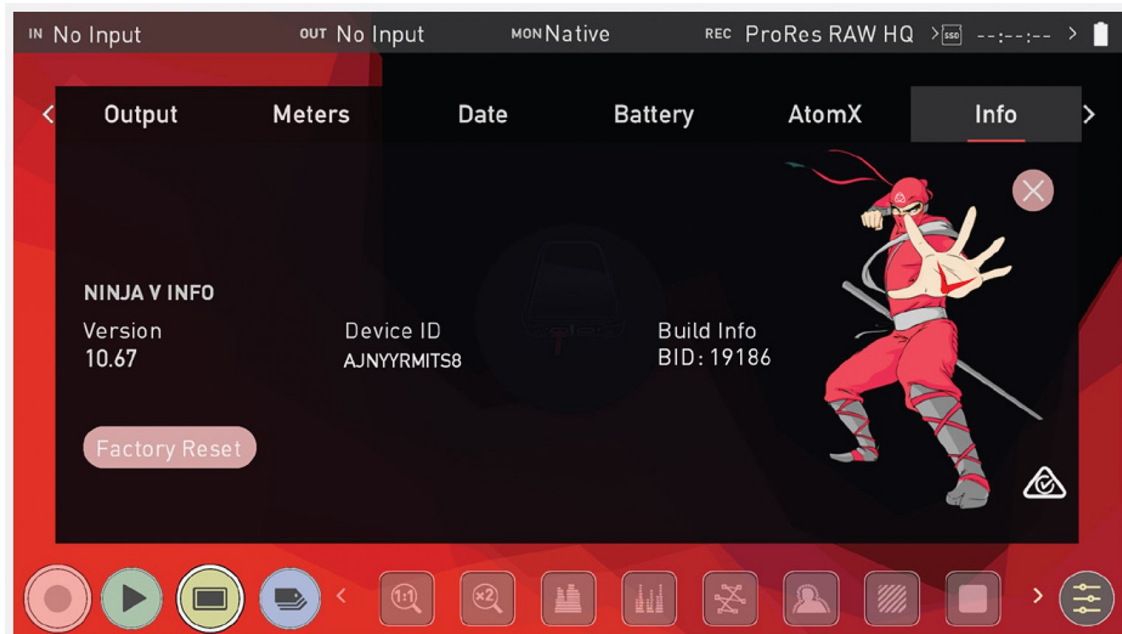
IN No Input OUT No Input MON Native REC ProRes RAW HQ > SSD --:--:-- >

< Output Meters Date Battery AtomX Info >

NINJA V INFO

Version
10.67

Device ID
AJNYYRMITS8

Build Info
BID: 19186

Factory Reset

1:1 ×2